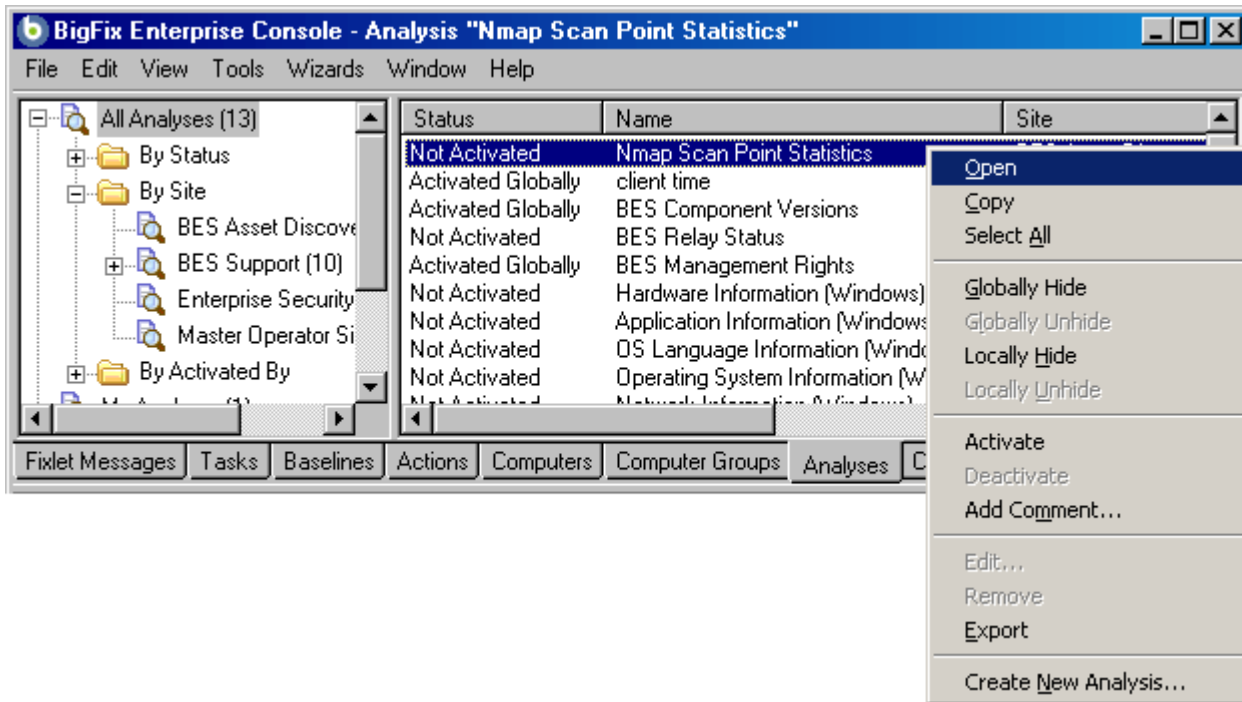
BigFix Enterprise Console - Analysis "Nmap Scan Point Statistics"

File Edit View Tools Wizards Window Help

All Analyses (13)
By Status
By Site
BES Asset Discove
BES Support (10)
Enterprise Security
Master Operator Si
By Activated By
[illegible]

| Status | Name | Site |
|---|---|---|
| Not Activated | Nmap Scan Point Statistics | |
| Activated Globally | client time | |
| Activated Globally | BES Component Versions | |
| Not Activated | BES Relay Status | |
| Activated Globally | BES Management Rights | |
| Not Activated | Hardware Information (Windows) | |
| Not Activated | Application Information (Windows | |
| Not Activated | OS Language Information (Windo | |
| Not Activated | Operating System Information (W | |
| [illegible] | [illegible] | |

Fixlet Messages Tasks Baselines Actions Computers Computer Groups Analyses C

Open
Copy
Select All
Globally Hide
Globally Unhide
Locally Hide
Locally Unhide
Activate
Deactivate
Add Comment...
Edit...
Remove
Export
Create New Analysis...